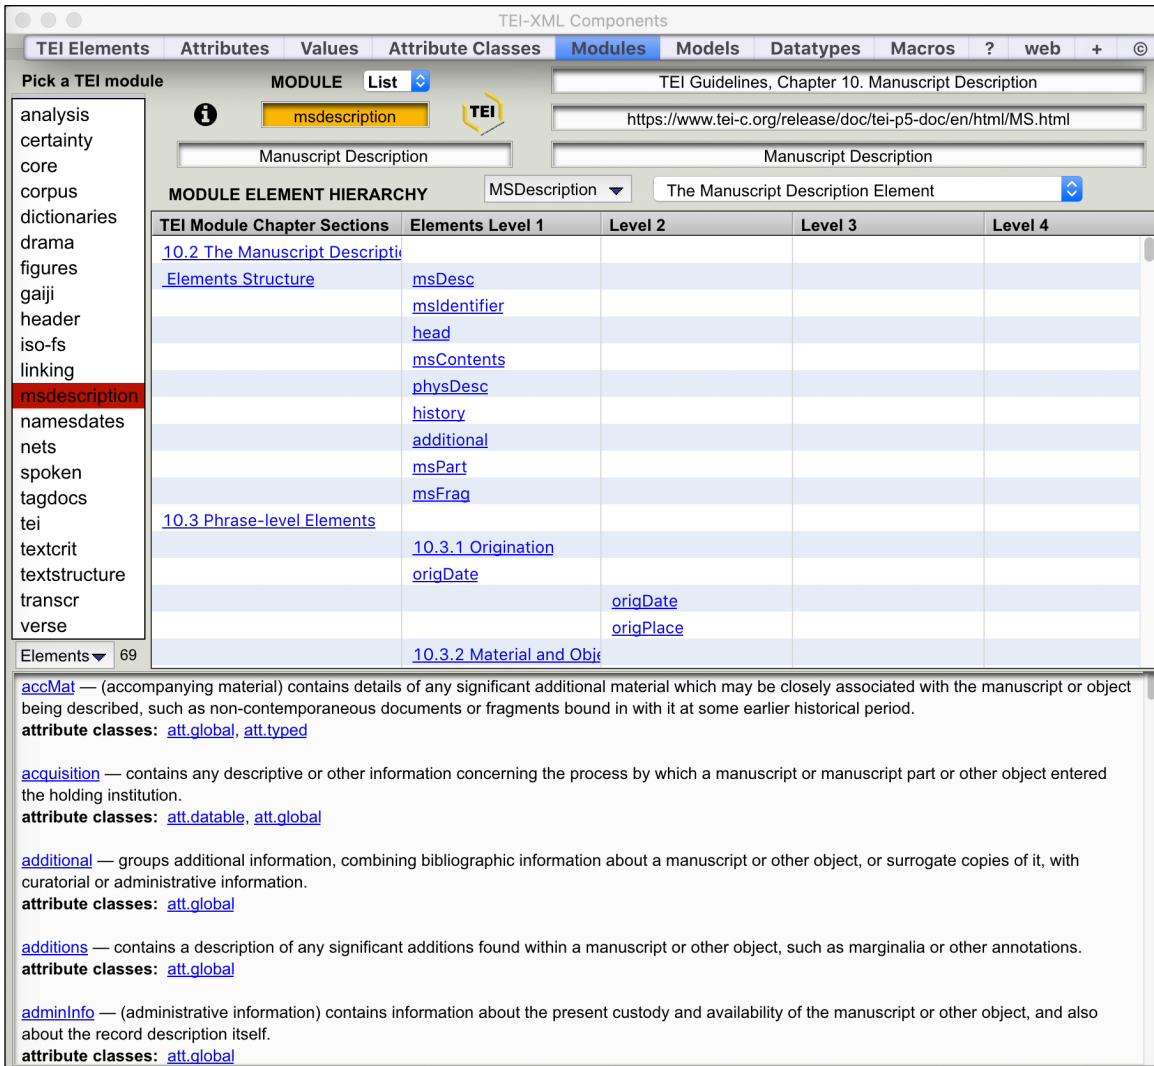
TEI-XML Components

TEI Elements | Attributes | Values | Attribute Classes | Modules | Models | Datatypes | Macros | ? | web | + | ©

Pick a TEI module

MODULE List

TEI Guidelines, Chapter 10. Manuscript Description

msdescription

TEI

https://www.tei-c.org/release/doc/tei-p5-doc/en/html/MS.html

Manuscript Description

Manuscript Description

MODULE ELEMENT HIERARCHY

MSDescription

The Manuscript Description Element

analysis
certainty
core
corpus
dictionaries
drama
figures
gaiji
header
iso-fs
linking
msdescription
namesdates
nets
spoken
tagdocs
tei
textcrit
textstructure
transcr
verse

Elements 69

| TEI Module Chapter Sections | Elements Level 1 | Level 2 | Level 3 | Level 4 |
|---|---|---|---|---|
| 10.2 The Manuscript Descripti | | | | |
| Elements Structure | msDesc | | | |
| | msIdentifier | | | |
| | head | | | |
| | msContents | | | |
| | physDesc | | | |
| | history | | | |
| | additional | | | |
| | msPart | | | |
| | msFrag | | | |
| 10.3 Phrase-level Elements | | | | |
| | 10.3.1 Origination | | | |
| | origDate | | | |
| | | origDate | | |
| | | origPlace | | |
| | 10.3.2 Material and Obj | | | |

accMat — (accompanying material) contains details of any significant additional material which may be closely associated with the manuscript or object being described, such as non-contemporaneous documents or fragments bound in with it at some earlier historical period.
attribute classes: att.global, att.typed

acquisition — contains any descriptive or other information concerning the process by which a manuscript or manuscript part or other object entered the holding institution.
attribute classes: att.datable, att.global

additional — groups additional information, combining bibliographic information about a manuscript or other object, or surrogate copies of it, with curatorial or administrative information.
attribute classes: att.global

additions — contains a description of any significant additions found within a manuscript or other object, such as marginalia or other annotations.
attribute classes: att.global

adminInfo — (administrative information) contains information about the present custody and availability of the manuscript or other object, and also about the record description itself.
attribute classes: att.global